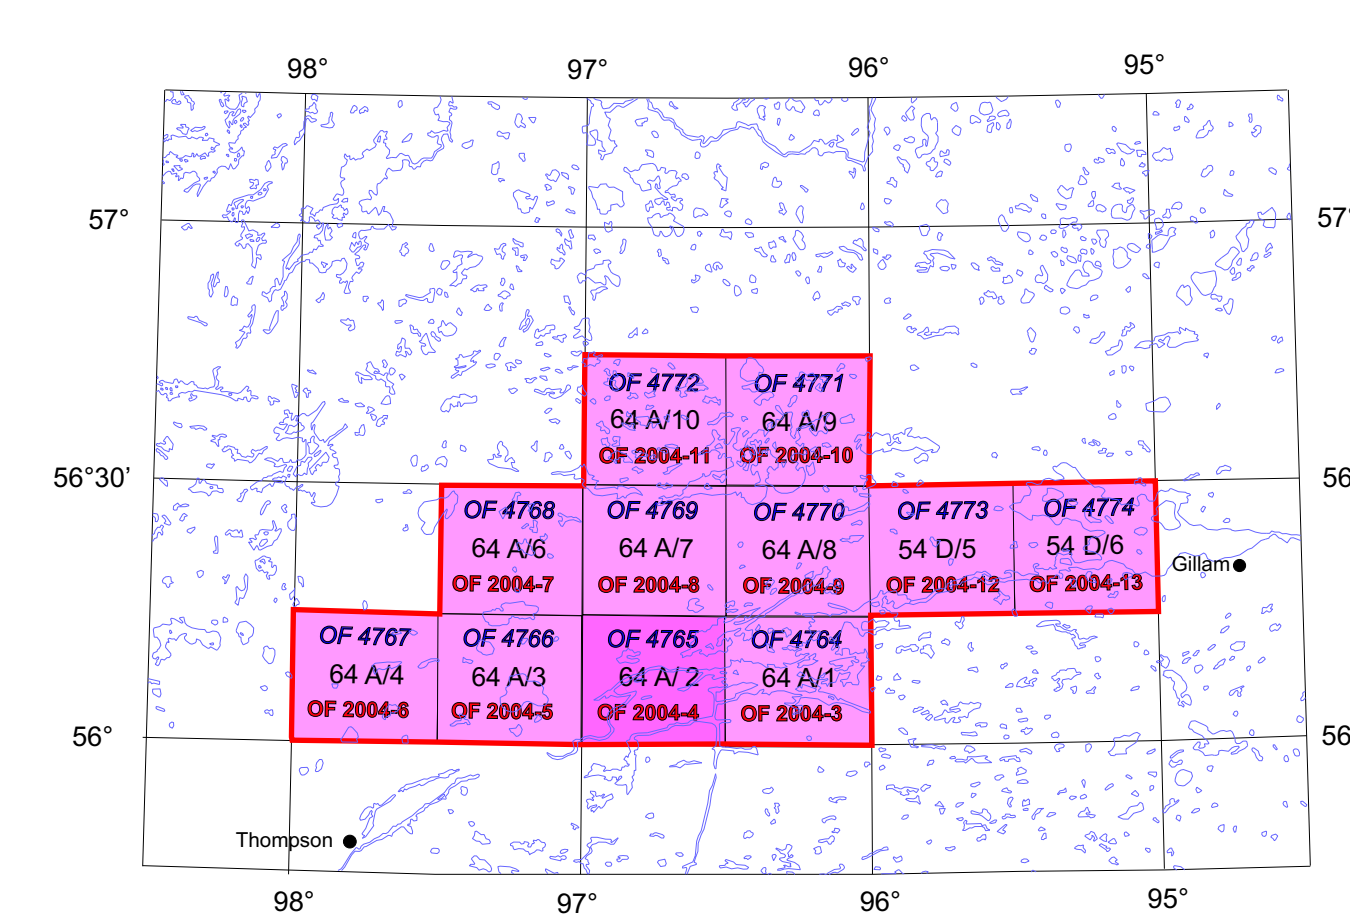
98°
97°
96°
95°
57°
57°
56°30'
56
56°
56

OF 4772
64 A/10
OF 2004-11

OF 4771
64 A/9
OF 2004-10

OF 4768
64 A/6
OF 2004-7

OF 4769
64 A/7
OF 2004-8

OF 4770
64 A/8
OF 2004-9

OF 4773
54 D/5
OF 2004-12

OF 4774
54 D/6
OF 2004-13

Gillam

OF 4767
64 A/4
OF 2004-6

OF 4766
64 A/3
OF 2004-5

OF 4765
64 A/ 2
OF 2004-4

OF 4764
64 A/1
OF 2004-3

Thompson

98°
97°
96°
95°